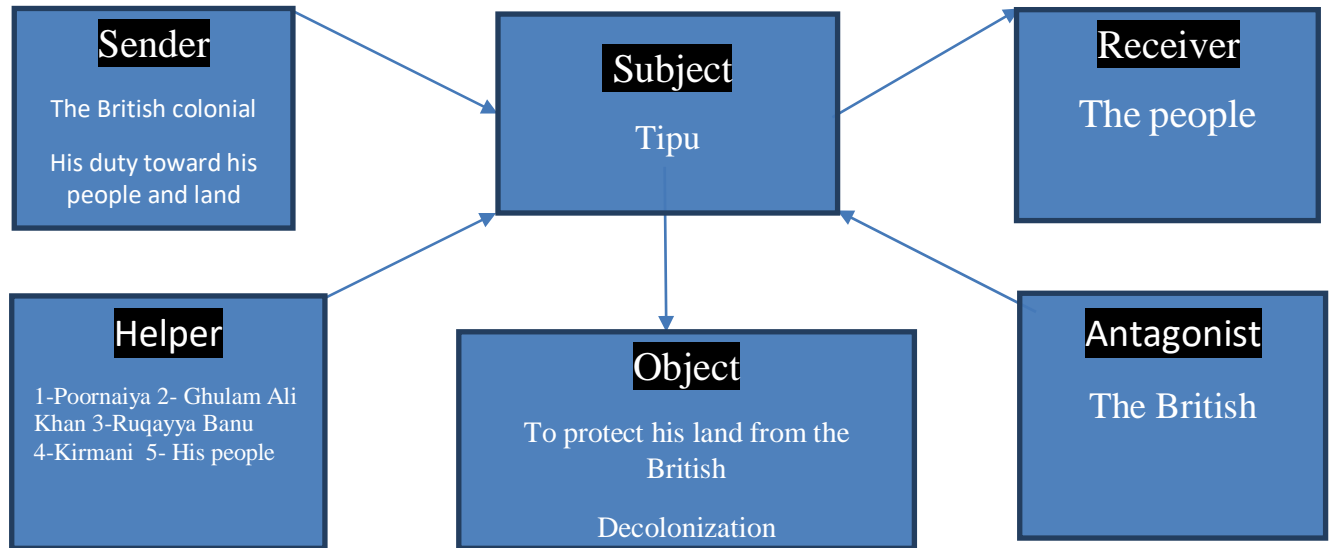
Sender

The British colonial

His duty toward his people and land

Subject

Tipu

Receiver

The people

Helper

1-Poornaiya 2- Ghulam Ali Khan 3-Ruqayya Banu 4-Kirmani 5- His people

Object

To protect his land from the British

Decolonization

Antagonist

The British